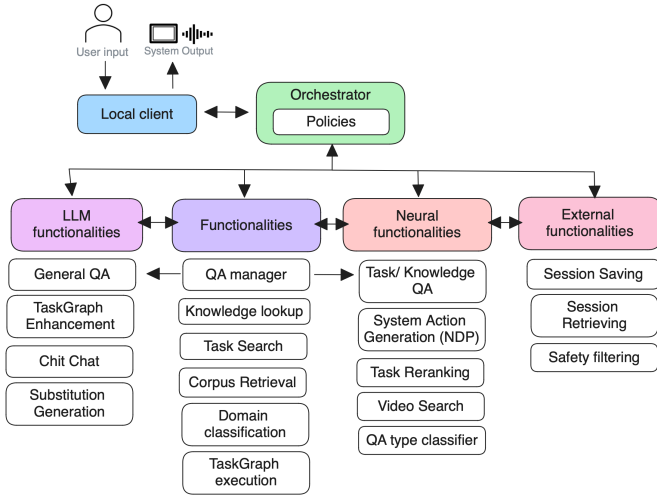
User input

System Output

Local client

Orchestrator

Policies

LLM functionalities

Functionalities

Neural functionalities

External functionalities

General QA

TaskGraph Enhancement

Chit Chat

Substitution Generation

QA manager

Knowledge lookup

Task Search

Corpus Retrieval

Domain classification

TaskGraph execution

Task/ Knowledge QA

System Action Generation (NDP)

Task Reranking

Video Search

QA type classifier

Session Saving

Session Retrieving

Safety filtering